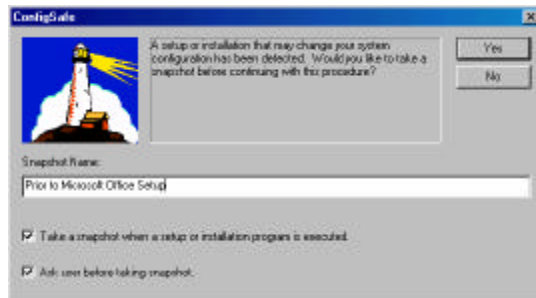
ConfigSafe

A setup or installation that may change your system configuration has been detected. Would you like to take a snapshot before continuing with this procedure?

Yes

No

Snapshot Name:

Prior to Microsoft Office Setup

Take a snapshot when a setup or installation program is executed.

Ask user before taking snapshot.